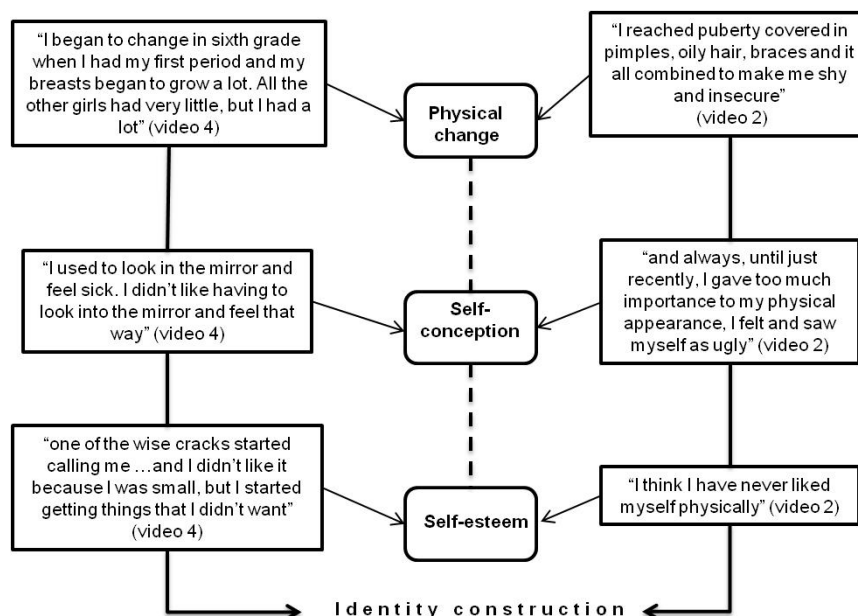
"I began to change in sixth grade when I had my first period and my breasts began to grow a lot. All the other girls had very little, but I had a lot" (video 4)

Physical change

"I reached puberty covered in pimples, oily hair, braces and it all combined to make me shy and insecure" (video 2)

"I used to look in the mirror and feel sick. I didn't like having to look into the mirror and feel that way" (video 4)

Self-conception

"and always, until just recently, I gave too much importance to my physical appearance, I felt and saw myself as ugly" (video 2)

"one of the wise cracks started calling me …and I didn't like it because I was small, but I started getting things that I didn't want" (video 4)

Self-esteem

"I think I have never liked myself physically" (video 2)

Identity construction